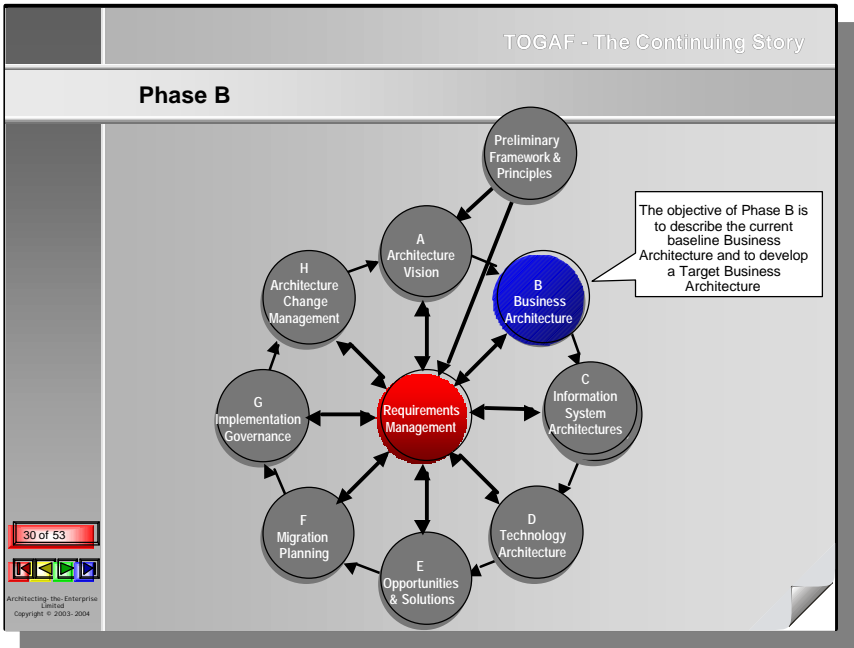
TOGAF - The Continuing Story

Phase B

Preliminary Framework & Principles

A Architecture Vision

B Business Architecture

C Information System Architectures

D Technology Architecture

E Opportunities & Solutions

F Migration Planning

G Implementation Governance

H Architecture Change Management

Requirements Management

The objective of Phase B is to describe the current baseline Business Architecture and to develop a Target Business Architecture

30 of 53

Architecting-the-Enterprise Limited
Copyright © 2003-2004